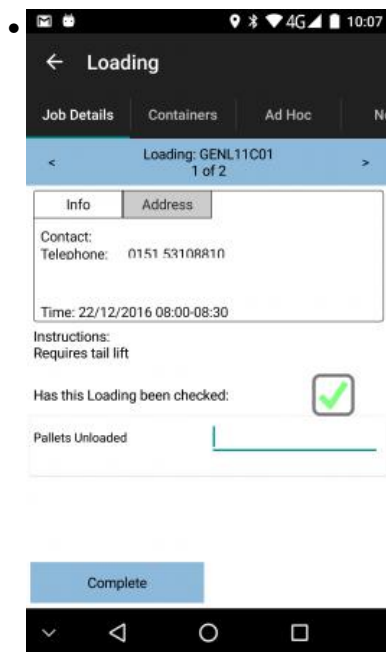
•

4G 10:07

← Loading

Job Details | Containers | Ad Hoc | N

< Loading: GENL11C01
1 of 2 >

Info | Address

Contact:
Telephone: 0151 53108810

Time: 22/12/2016 08:00-08:30

Instructions:
Requires tail lift

Has this Loading been checked:

Pallets Unloaded

Complete